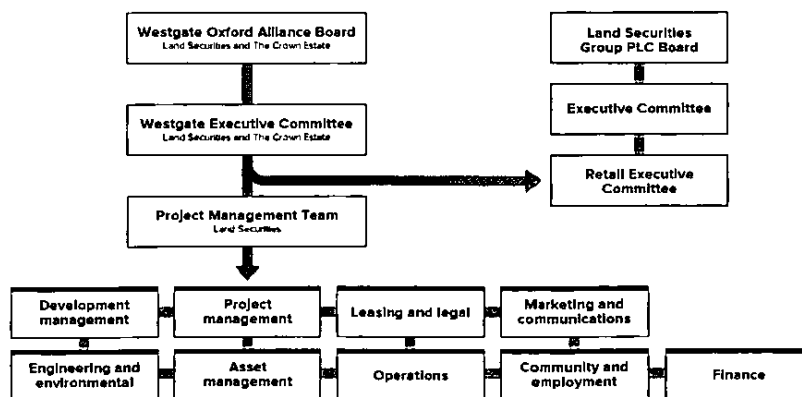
Westgate Oxford Alliance Board
Land Securities and The Crown Estate

Westgate Executive Committee
Land Securities and The Crown Estate

Project Management Team
Land Securities

Land Securities Group PLC Board

Executive Committee

Retail Executive Committee

Development management

Project management

Leasing and legal

Marketing and communications

Engineering and environmental

Asset management

Operations

Community and employment

Finance